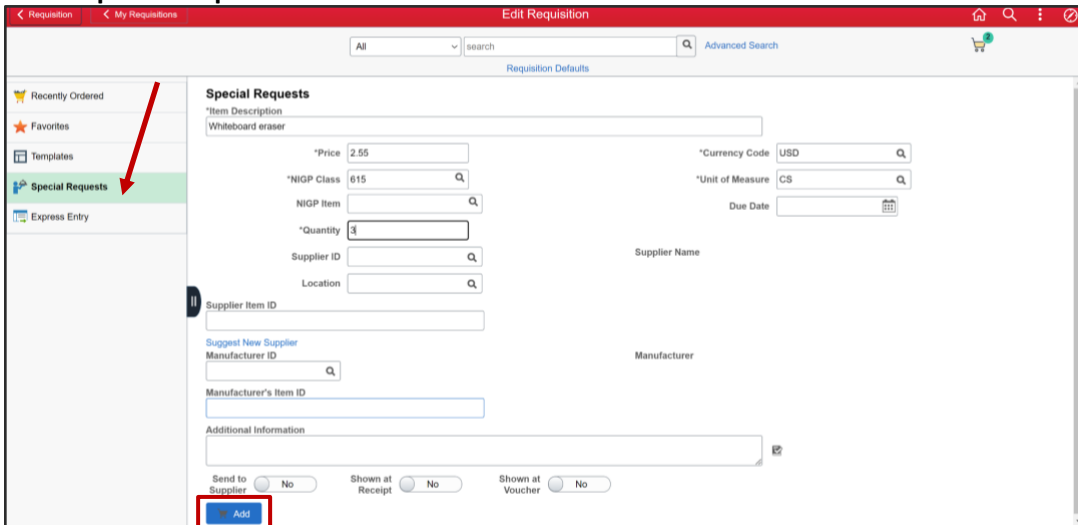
Requisition
My Requisitions
Edit Requisition

All
search
Advanced Search
Requisition Defaults

2

Recently Ordered
Favorites
Templates
Special Requests
Express Entry

Special Requests
*Item Description
Whiteboard eraser

*Price 2.55
*Currency Code USD
*NIGP Class 615
*Unit of Measure CS
NIGP Item
Due Date
*Quantity 3
Supplier ID
Supplier Name
Location

Supplier Item ID

Suggest New Supplier
Manufacturer ID
Manufacturer

Manufacturer's Item ID

Additional Information

Send to Supplier No
Shown at Receipt No
Shown at Voucher No

Add